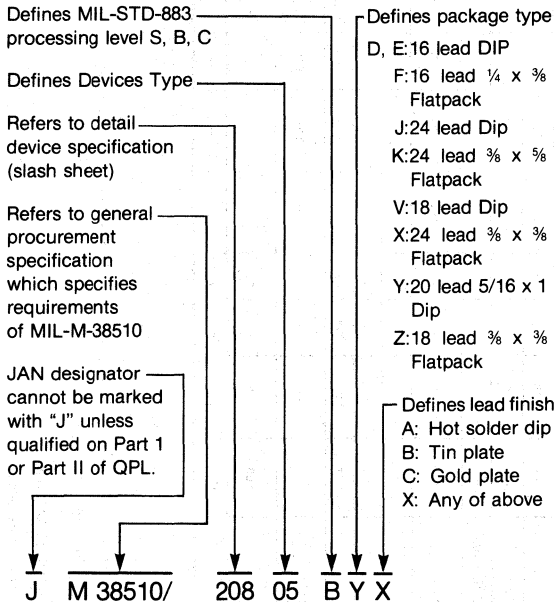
Defines MIL-STD-883 processing level S, B, C

Defines Devices Type

Refers to detail device specification (slash sheet)

Refers to general procurement specification which specifies requirements of MIL-M-38510

JAN designator cannot be marked with "J" unless qualified on Part 1 or Part II of QPL.

Defines package type
D, E:16 lead DIP
F:16 lead ¼ x ⅜ Flatpack
J:24 lead Dip
K:24 lead ⅜ x ⅝ Flatpack
V:18 lead Dip
X:24 lead ⅜ x ⅜ Flatpack
Y:20 lead 5/16 x 1 Dip
Z:18 lead ⅜ x ⅜ Flatpack

Defines lead finish
A: Hot solder dip
B: Tin plate
C: Gold plate
X: Any of above

J M 38510/ 208 05 B Y X